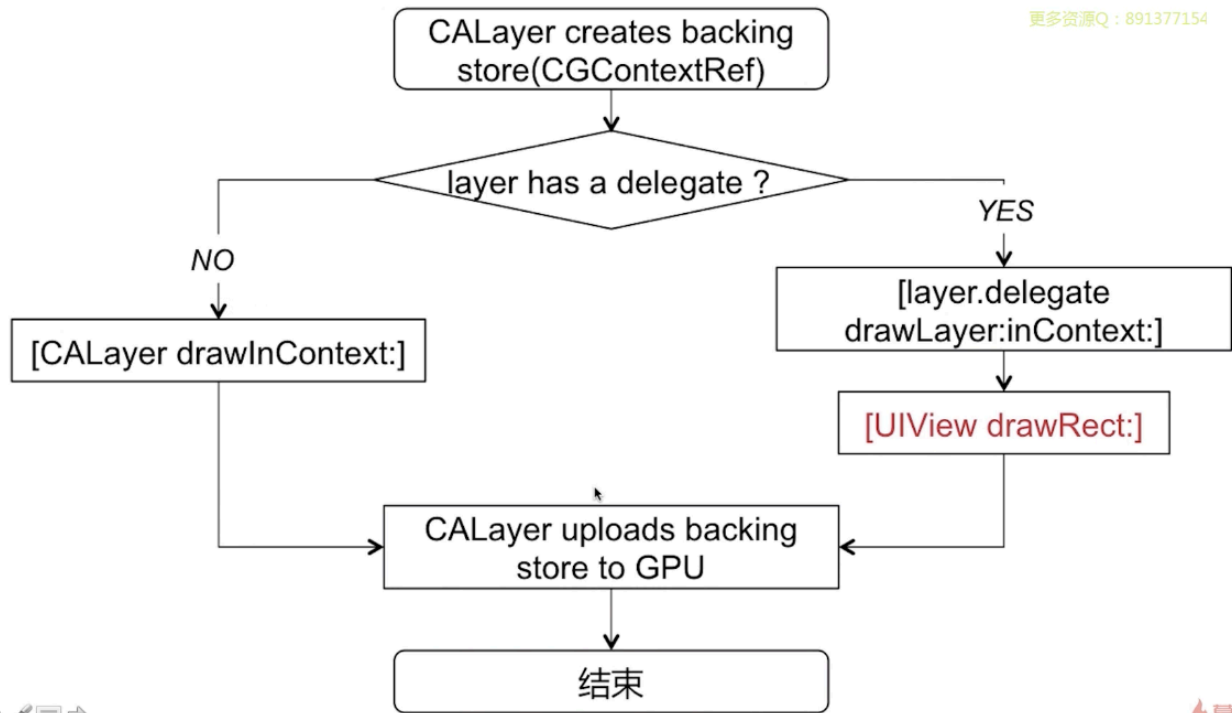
更多资源Q：891377154

CALayer creates backing store(CGContextRef)

layer has a delegate ?

NO

YES

[CALayer drawInContext:]

[layer.delegate drawLayer:inContext:]

[UIView drawRect:]

CALayer uploads backing store to GPU

结束